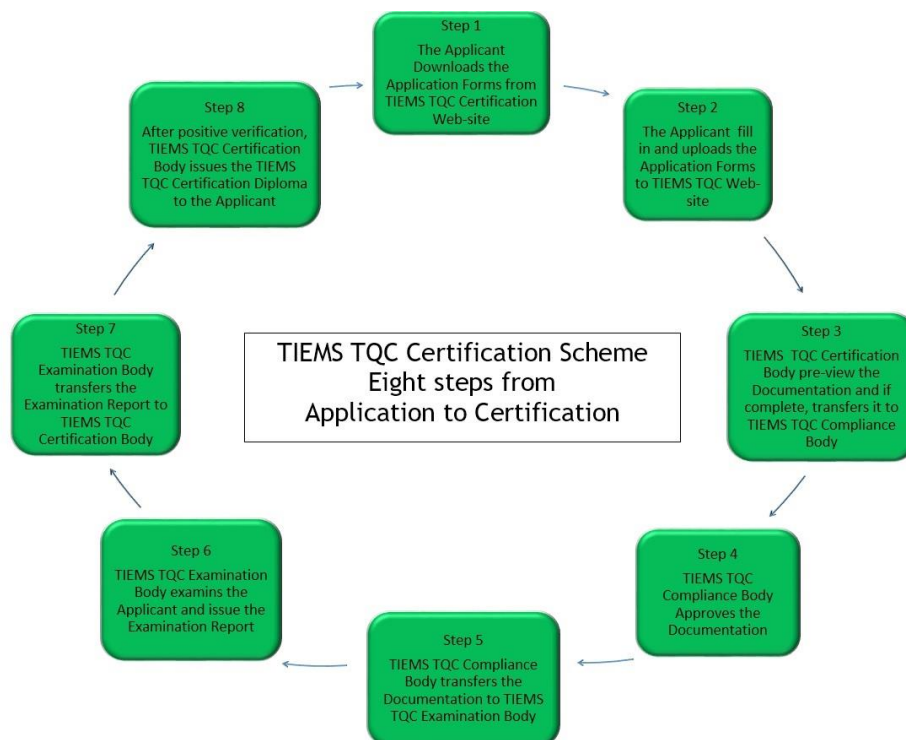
TIEMS TQC Certification Scheme
Eight steps from
Application to Certification

Step 1
The Applicant Downloads the Application Forms from TIEMS TQC Certification Web-site

Step 2
The Applicant fill in and uploads the Application Forms to TIEMS TQC Web-site

Step 3
TIEMS TQC Certification Body pre-view the Documentation and if complete, transfers it to TIEMS TQC Compliance Body

Step 4
TIEMS TQC Compliance Body Approves the Documentation

Step 5
TIEMS TQC Compliance Body transfers the Documentation to TIEMS TQC Examination Body

Step 6
TIEMS TQC Examination Body examins the Applicant and issue the Examination Report

Step 7
TIEMS TQC Examination Body transfers the Examination Report to TIEMS TQC Certification Body

Step 8
After positive verification, TIEMS TQC Certification Body issues the TIEMS TQC Certification Diploma to the Applicant